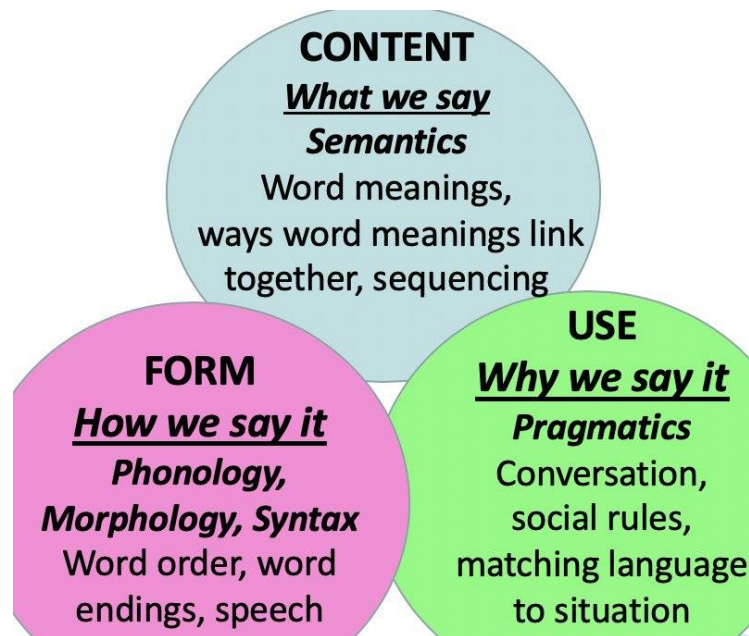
CONTENT
What we say
Semantics
Word meanings, ways word meanings link together, sequencing

FORM
How we say it
Phonology, Morphology, Syntax
Word order, word endings, speech

USE
Why we say it
Pragmatics
Conversation, social rules, matching language to situation